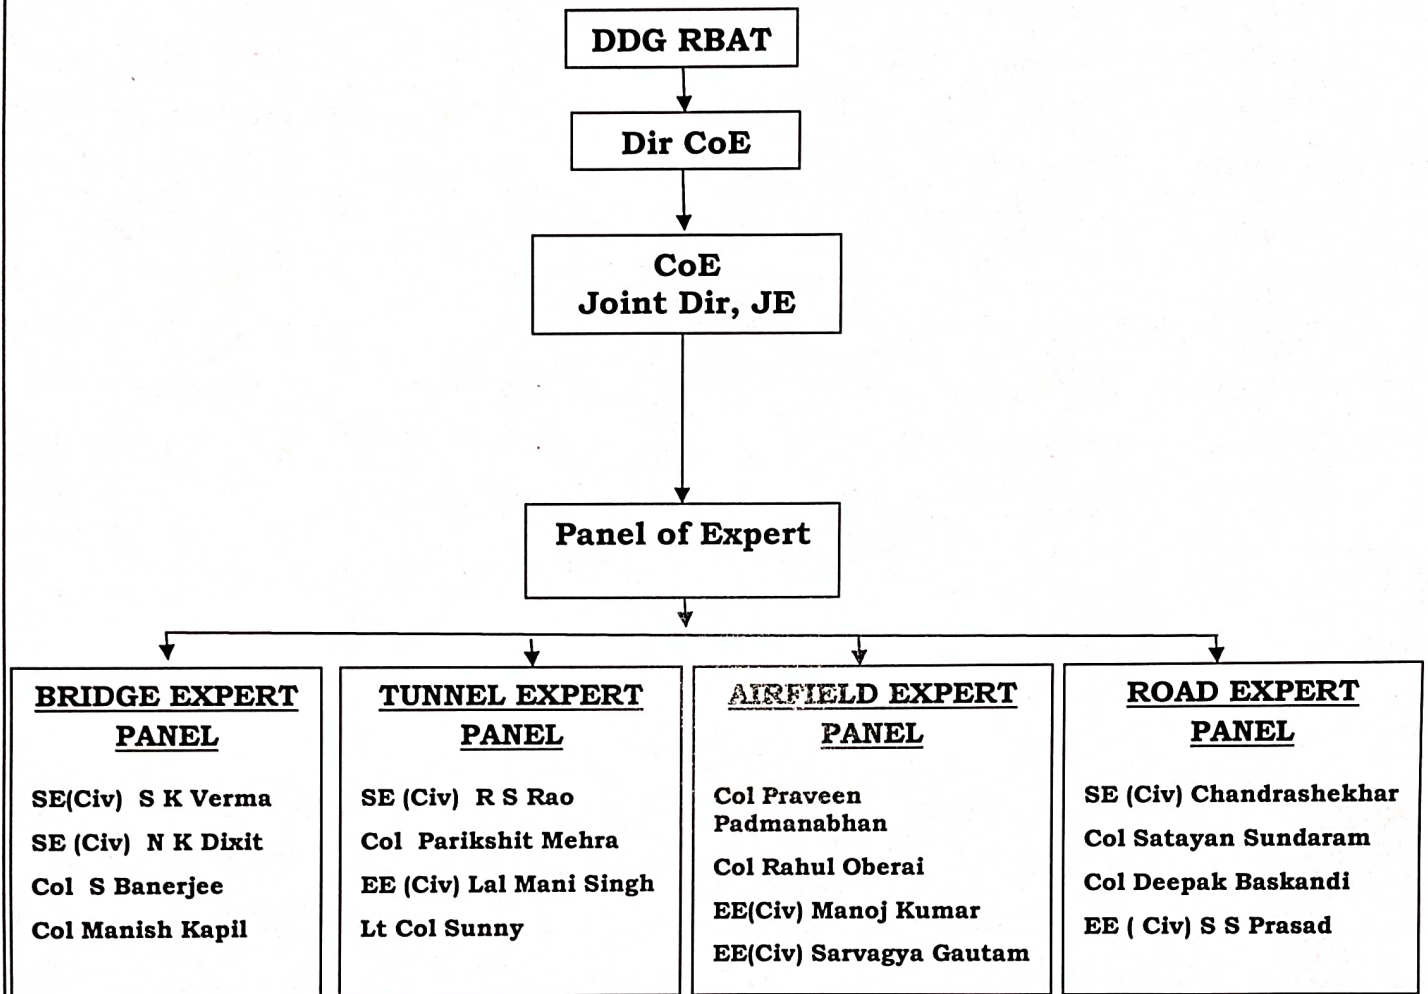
DDG RBAT

Dir CoE

CoE
Joint Dir, JE

Panel of Expert

BRIDGE EXPERT PANEL

SE(Civ) S K Verma

SE (Civ) N K Dixit

Col S Banerjee

Col Manish Kapil

TUNNEL EXPERT PANEL

SE (Civ) R S Rao

Col Parikshit Mehra

EE (Civ) Lal Mani Singh

Lt Col Sunny

AIRFIELD EXPERT PANEL

Col Praveen Padmanabhan

Col Rahul Oberai

EE(Civ) Manoj Kumar

EE(Civ) Sarvagya Gautam

ROAD EXPERT PANEL

SE (Civ) Chandrashekhar

Col Satayan Sundaram

Col Deepak Baskandi

EE ( Civ) S S Prasad